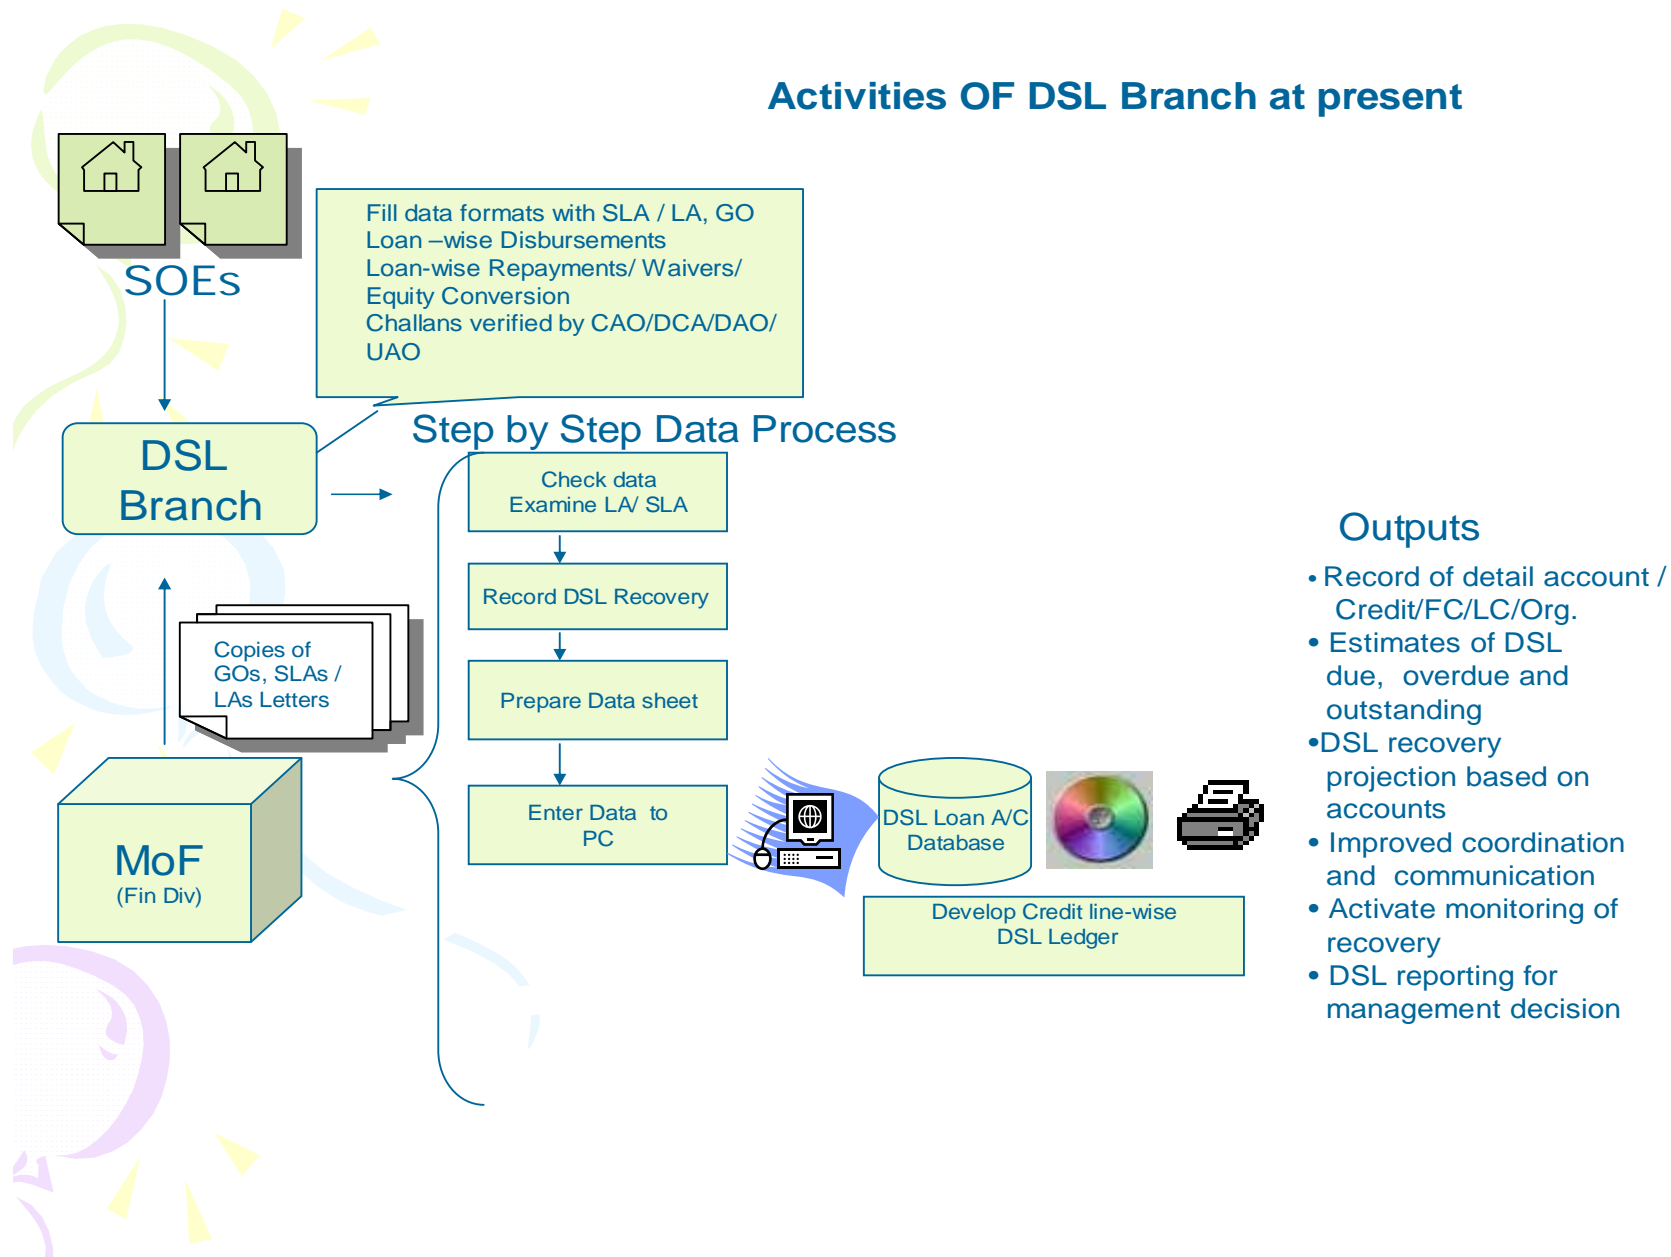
Activities OF DSL Branch at present

SOEs

Fill data formats with SLA / LA, GO
Loan –wise Disbursements
Loan-wise Repayments/ Waivers/ Equity Conversion
Challans verified by CAO/DCA/DAO/ UAO

DSL Branch

Step by Step Data Process

Check data
Examine LA/ SLA

Record DSL Recovery

Prepare Data sheet

Enter Data to PC

Copies of GOs, SLAs / LAs Letters

MoF
(Fin Div)

DSL Loan A/C Database

Develop Credit line-wise DSL Ledger

Outputs

• Record of detail account / Credit/FC/LC/Org.
• Estimates of DSL due, overdue and outstanding
•DSL recovery projection based on accounts
• Improved coordination and communication
• Activate monitoring of recovery
• DSL reporting for management decision